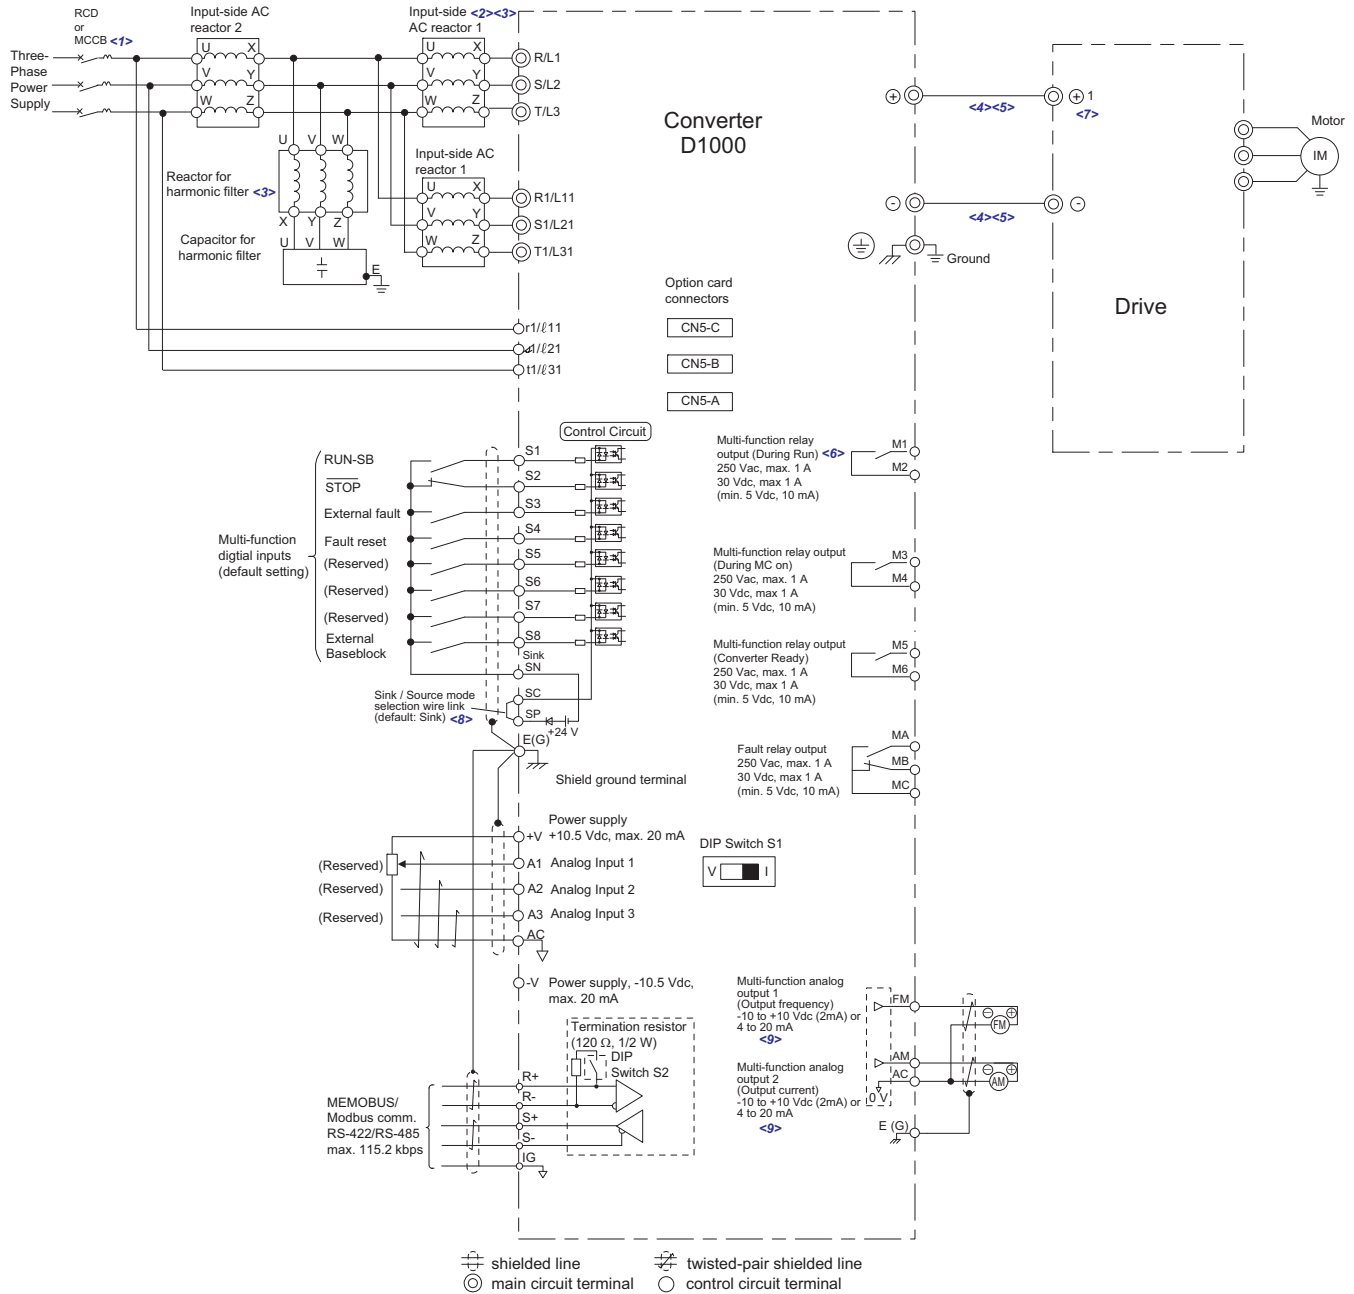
RCD or MCCB <1>

Input-side AC reactor 2

Input-side <2><3> AC reactor 1

Three-Phase Power Supply

U X
V Y
W Z

U X
V Y
W Z

R/L1
S/L2
T/L3

Converter D1000

U V W

Reactor for harmonic filter <3>

X Y Z

Capacitor for harmonic filter

U V W

E

Input-side AC reactor 1

U X
V Y
W Z

R1/L11
S1/L21
T1/L31

r1/ℓ11
s1/ℓ21
t1/ℓ31

Option card connectors

CN5-C
CN5-B
CN5-A

+ <4><5> + 1 <7>

− <4><5> −

Ground

Drive

Motor

IM

Control Circuit

RUN-SB
STOP
External fault
Fault reset
(Reserved)
(Reserved)
(Reserved)
External Baseblock

Multi-function digtial inputs (default setting)

S1
S2
S3
S4
S5
S6
S7
S8
Sink
SN
SC
SP

Sink / Source mode selection wire link (default: Sink) <8>

+24 V

E(G)

Shield ground terminal

Multi-function relay output (During Run) <6>
250 Vac, max. 1 A
30 Vdc, max 1 A
(min. 5 Vdc, 10 mA)

M1
M2

Multi-function relay output (During MC on)
250 Vac, max. 1 A
30 Vdc, max 1 A
(min. 5 Vdc, 10 mA)

M3
M4

Multi-function relay output (Converter Ready)
250 Vac, max. 1 A
30 Vdc, max 1 A
(min. 5 Vdc, 10 mA)

M5
M6

Fault relay output
250 Vac, max. 1 A
30 Vdc, max 1 A
(min. 5 Vdc, 10 mA)

MA
MB
MC

Power supply
+V +10.5 Vdc, max. 20 mA

(Reserved) A1 Analog Input 1
(Reserved) A2 Analog Input 2
(Reserved) A3 Analog Input 3
AC

DIP Switch S1
V I

-V Power supply, -10.5 Vdc, max. 20 mA

Termination resistor (120 Ω, 1/2 W)
DIP Switch S2

MEMOBUS/ Modbus comm. RS-422/RS-485 max. 115.2 kbps

R+
R-
S+
S-
IG

Multi-function analog output 1
(Output frequency)
-10 to +10 Vdc (2mA) or 4 to 20 mA
<9>

FM

Multi-function analog output 2
(Output current)
-10 to +10 Vdc (2mA) or 4 to 20 mA
<9>

AM
AC
0 V

E (G)

FM
AM

shielded line
main circuit terminal
twisted-pair shielded line
control circuit terminal